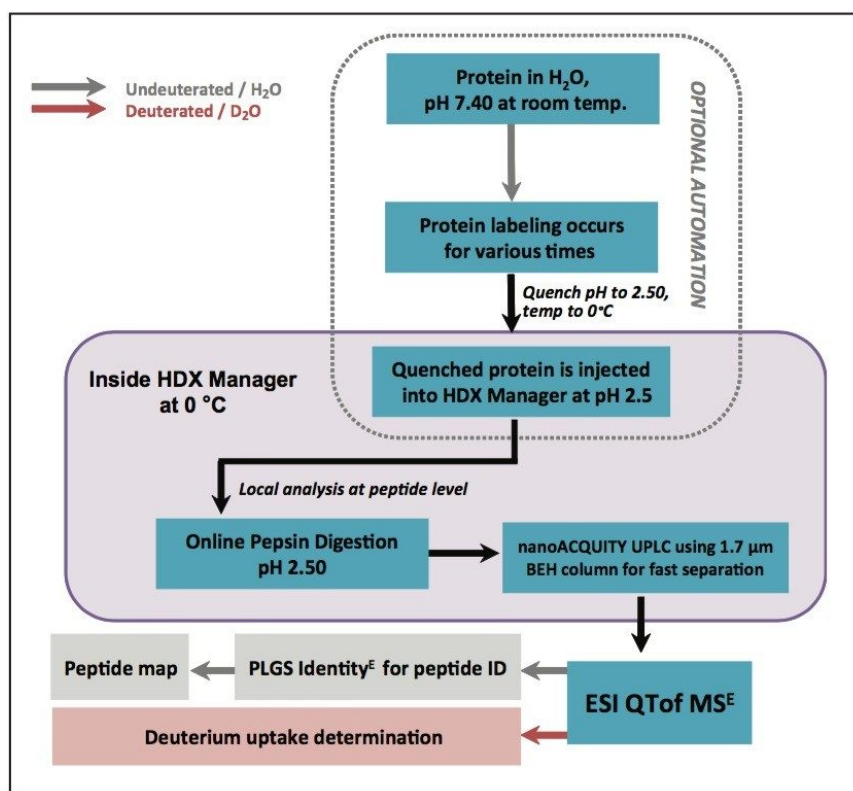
Undeuterated / $H_2O$
Deuterated / $D_2O$

Protein in $H_2O$, pH 7.40 at room temp.

OPTIONAL AUTOMATION

Protein labeling occurs for various times

Quench pH to 2.50, temp to 0°C

Inside HDX Manager at 0 °C

Quenched protein is injected into HDX Manager at pH 2.5

Local analysis at peptide level

Online Pepsin Digestion pH 2.50

nanoACQUITY UPLC using 1.7 µm BEH column for fast separation

Peptide map

PLGS Identity$^E$ for peptide ID

ESI QTof MS$^E$

Deuterium uptake determination